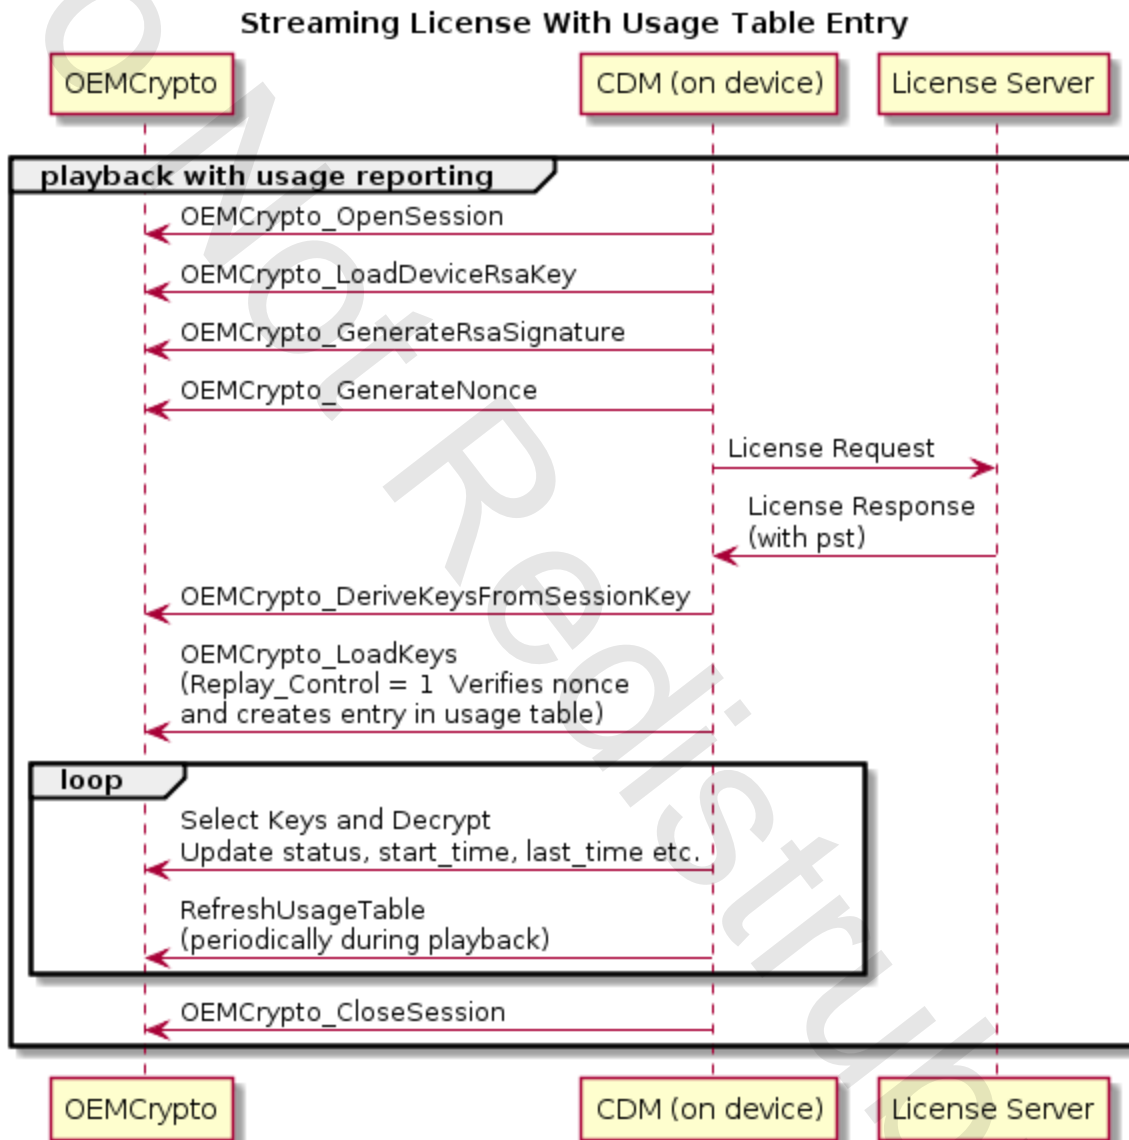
Streaming License With Usage Table Entry

OEMCrypto

CDM (on device)

License Server

playback with usage reporting

OEMCrypto_OpenSession

OEMCrypto_LoadDeviceRsaKey

OEMCrypto_GenerateRsaSignature

OEMCrypto_GenerateNonce

License Request

License Response (with pst)

OEMCrypto_DeriveKeysFromSessionKey

OEMCrypto_LoadKeys (Replay_Control = 1 Verifies nonce and creates entry in usage table)

loop

Select Keys and Decrypt Update status, start_time, last_time etc.

RefreshUsageTable (periodically during playback)

OEMCrypto_CloseSession

OEMCrypto

CDM (on device)

License Server

Do Not Redistrib